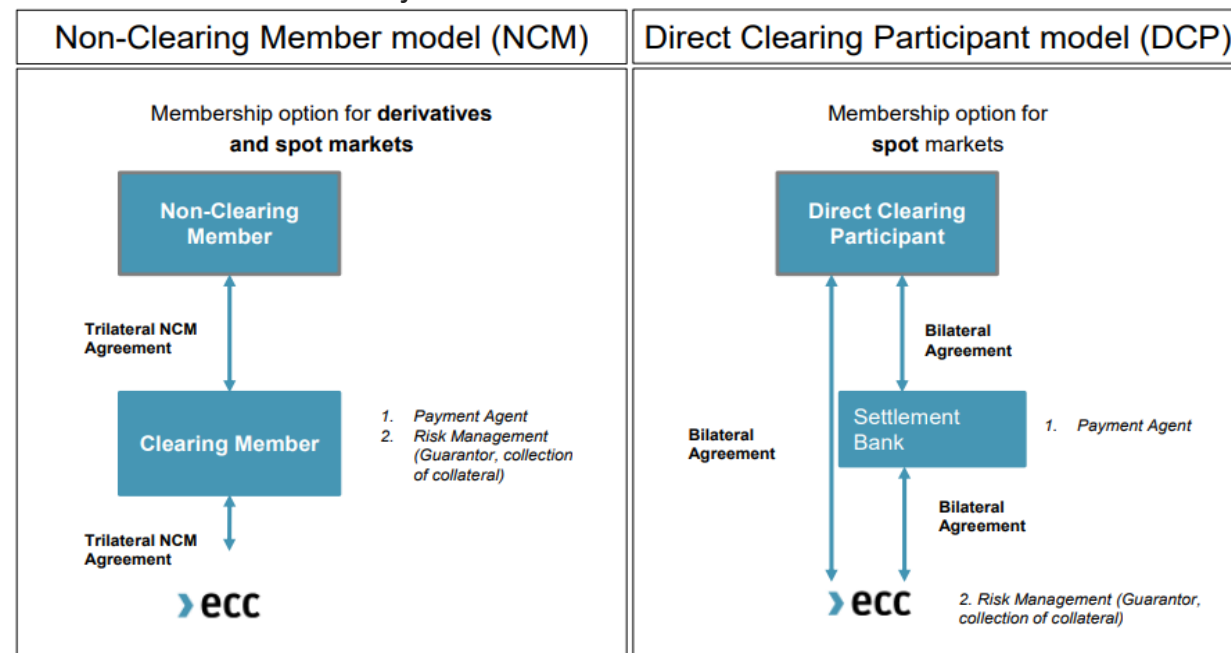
| Non-Clearing Member model (NCM) | Direct Clearing Participant model (DCP) |
|---|---|

Membership option for **derivatives and spot markets**

Non-Clearing Member

Trilateral NCM Agreement

Clearing Member

1. Payment Agent
2. Risk Management (Guarantor, collection of collateral)

Trilateral NCM Agreement

› ecc

Membership option for **spot** markets

Direct Clearing Participant

Bilateral Agreement

Bilateral Agreement

Settlement Bank

1. Payment Agent

Bilateral Agreement

› ecc

2. Risk Management (Guarantor, collection of collateral)